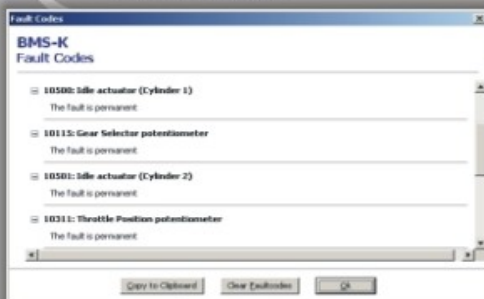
Fault Codes

BMS-K
Fault Codes

⊟ 10500: Idle actuator (Cylinder 1)
The fault is permanent

⊟ 10115: Gear Selector potentiometer
The fault is permanent

⊟ 10501: Idle actuator (Cylinder 2)
The fault is permanent

⊟ 10311: Throttle Position potentiometer
The fault is permanent

Copy to Clipboard | Clear Faultcodes | Ok